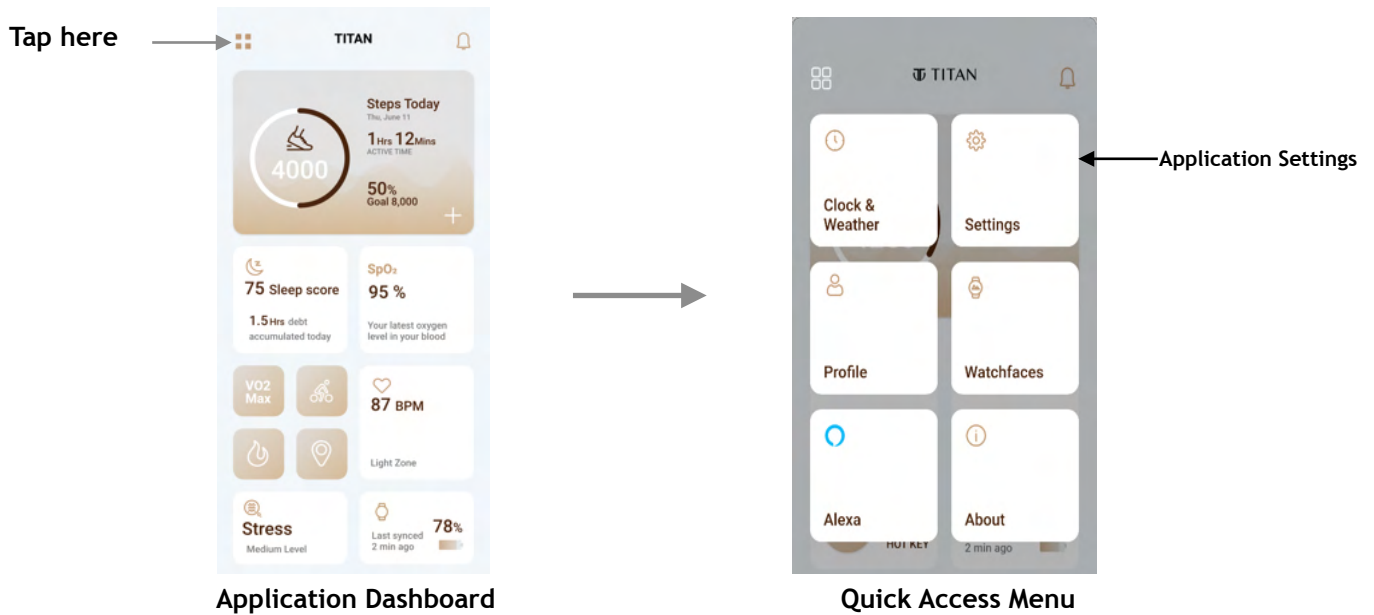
Tap here

TITAN

Steps Today
Thu, June 11

4000

1Hrs 12Mins
ACTIVE TIME

50%
Goal 8,000

75 Sleep score

1.5Hrs debt accumulated today

$SpO_2$
95 %

Your latest oxygen level in your blood

VO2 Max

87 BPM

Light Zone

Stress
Medium Level

Last synced 2 min ago

78%

Application Dashboard

TITAN

Clock & Weather

Settings

Application Settings

Profile

Watchfaces

Alexa

About

HOT KEY

2 min ago

Quick Access Menu